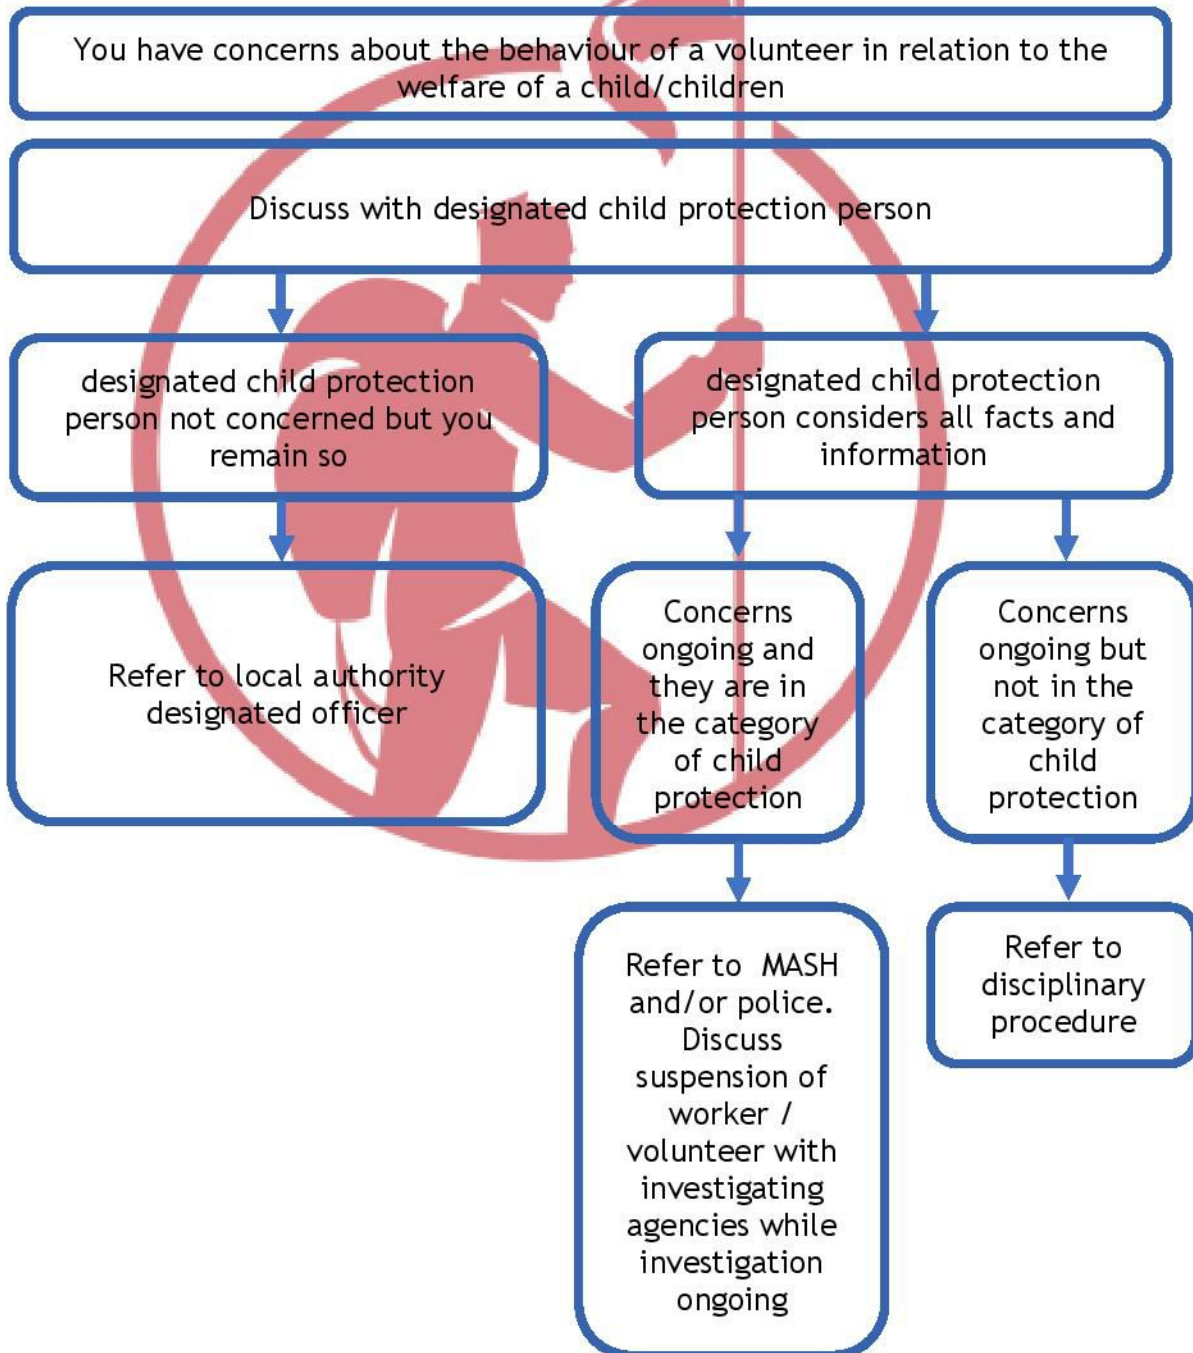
You have concerns about the behaviour of a volunteer in relation to the welfare of a child/children

Discuss with designated child protection person

designated child protection person not concerned but you remain so

designated child protection person considers all facts and information

Refer to local authority designated officer

Concerns ongoing and they are in the category of child protection

Concerns ongoing but not in the category of child protection

Refer to MASH and/or police. Discuss suspension of worker / volunteer with investigating agencies while investigation ongoing

Refer to disciplinary procedure